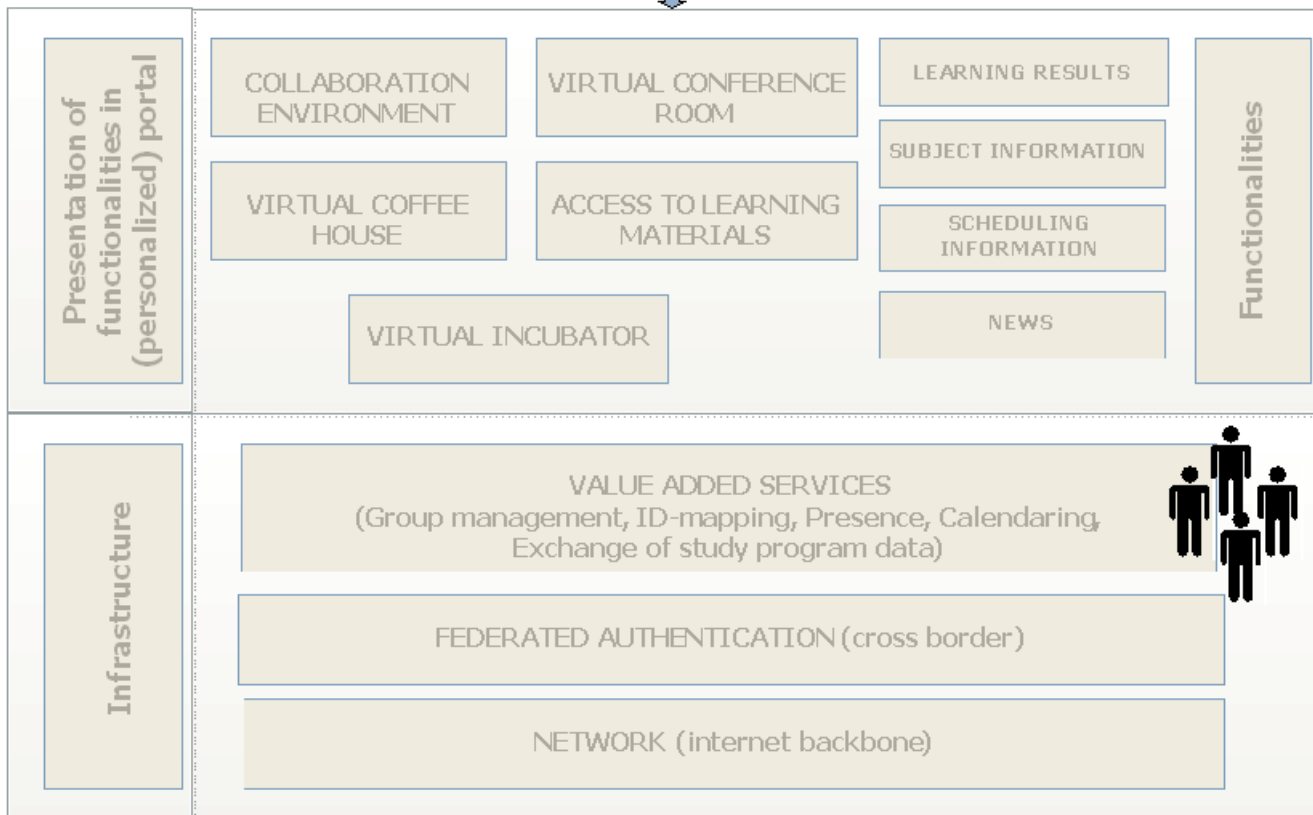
Presentation of functionalities in (personalized) portal

COLLABORATION ENVIRONMENT

VIRTUAL CONFERENCE ROOM

LEARNING RESULTS

SUBJECT INFORMATION

VIRTUAL COFFEE HOUSE

ACCESS TO LEARNING MATERIALS

SCHEDULING INFORMATION

VIRTUAL INCUBATOR

NEWS

Functionalities

Infrastructure

VALUE ADDED SERVICES
(Group management, ID-mapping, Presence, Calendaring, Exchange of study program data)

FEDERATED AUTHENTICATION (cross border)

NETWORK (internet backbone)